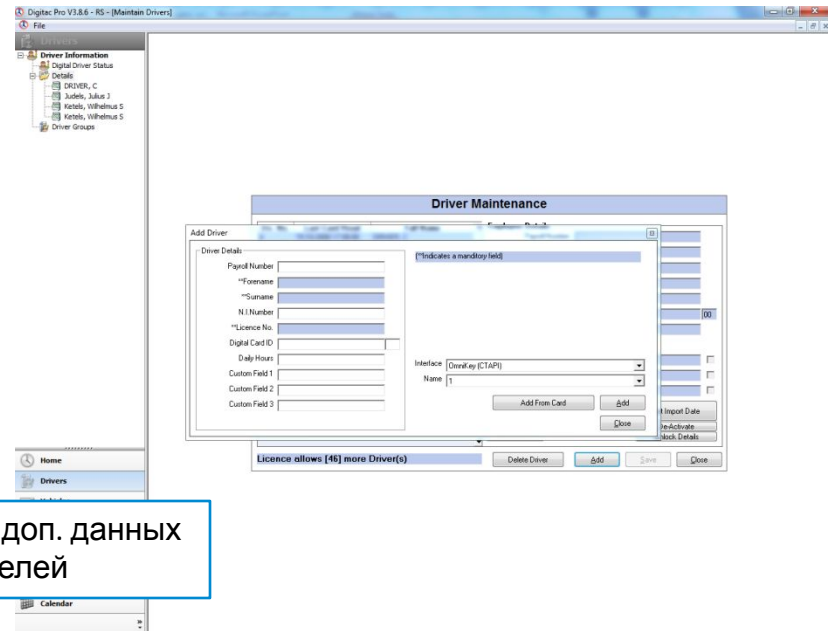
Digitac Pro V3.8.6 - RS - [Maintain Drivers]
File

Drivers
Driver Information
Digital Driver Status
Details
DRIVER, C
Judels, Julius J
Ketels, Wilhelmus S
Ketels, Wilhelmus S
Driver Groups

Driver Maintenance

Add Driver
Driver Details
Payroll Number
**Forename
**Surname
N.I.Number
**Licence No.
Digital Card ID
Daily Hours
Custom Field 1
Custom Field 2
Custom Field 3

(**Indicates a manditory field)

Interface OmniKey (CTAPI)
Name 1
Add From Card
Add
Close

00
t Import Date
De-Activate
Unlock Details

Licence allows [46] more Driver(s)
Delete Driver
Add
Save
Close

Home
Drivers

доп. данных
елей

Calendar